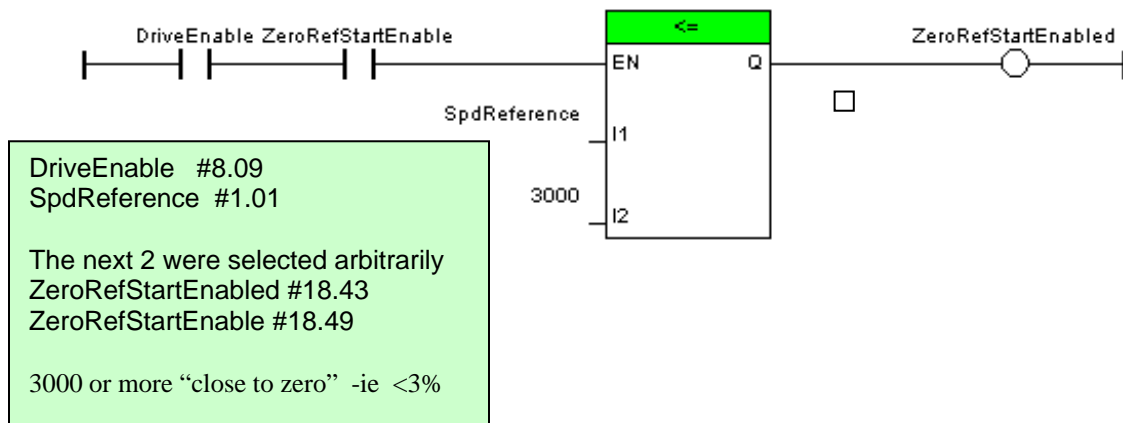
DriveEnable ZeroRefStartEnable

<=

EN

Q

ZeroRefStartEnabled

SpdReference

I1

3000

I2

DriveEnable #8.09
SpdReference #1.01

The next 2 were selected arbitrarily
ZeroRefStartEnabled #18.43
ZeroRefStartEnable #18.49

3000 or more “close to zero” -ie <3%